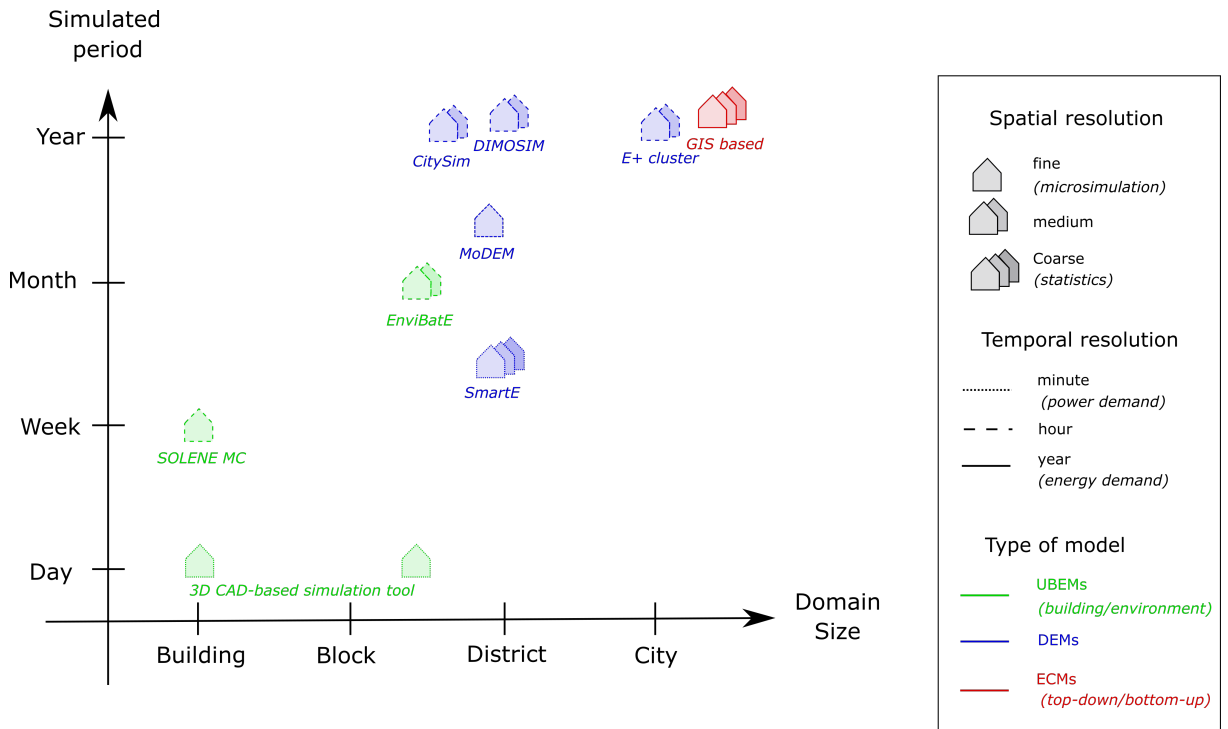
Simulated period

Year
Month
Week
Day

CitySim
DIMOSIM
E+ cluster
GIS based
MoDEM
EnviBatE
SmartE
SOLENE MC
3D CAD-based simulation tool

Building
Block
District
City

Domain Size

Spatial resolution
fine
(microsimulation)
medium
Coarse
(statistics)

Temporal resolution
minute
(power demand)
hour
year
(energy demand)

Type of model
UBEMs
(building/environment)
DEMs
ECMs
(top-down/bottom-up)